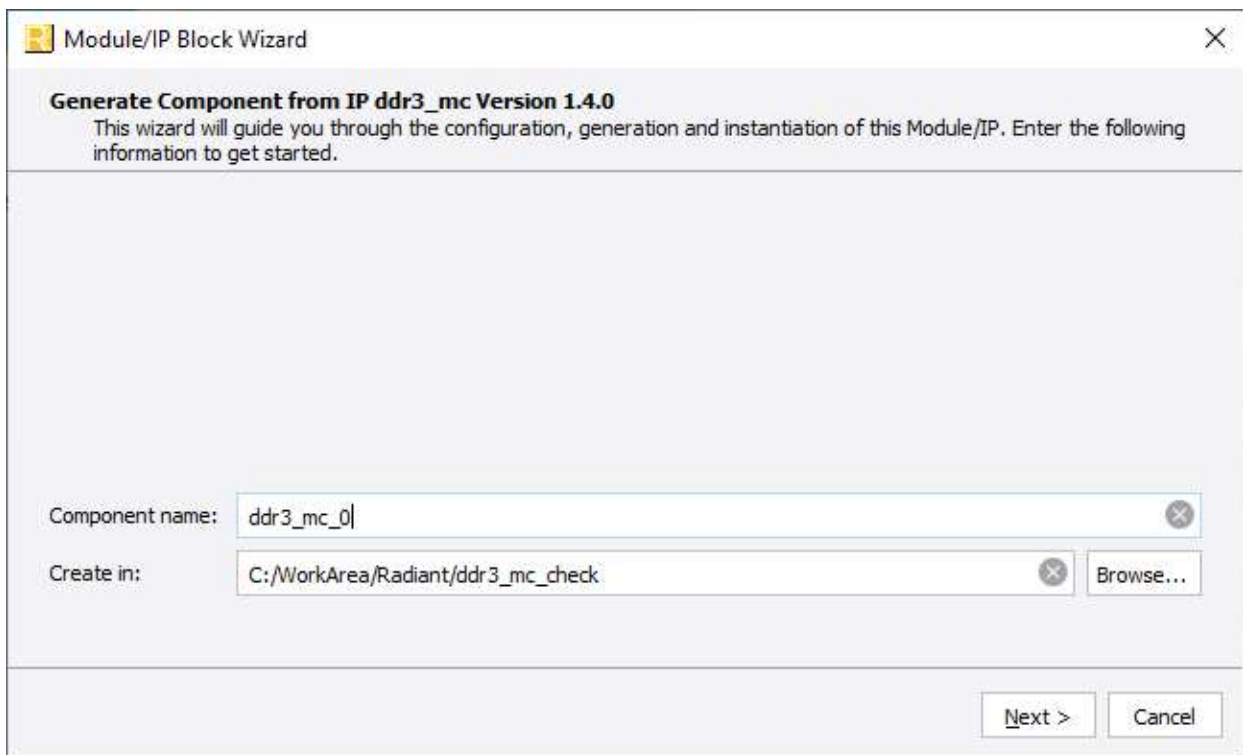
Module/IP Block Wizard

Generate Component from IP ddr3_mc Version 1.4.0
This wizard will guide you through the configuration, generation and instantiation of this Module/IP. Enter the following information to get started.

Component name: ddr3_mc_0

Create in: C:/WorkArea/Radiant/ddr3_mc_check

Browse...

Next >

Cancel